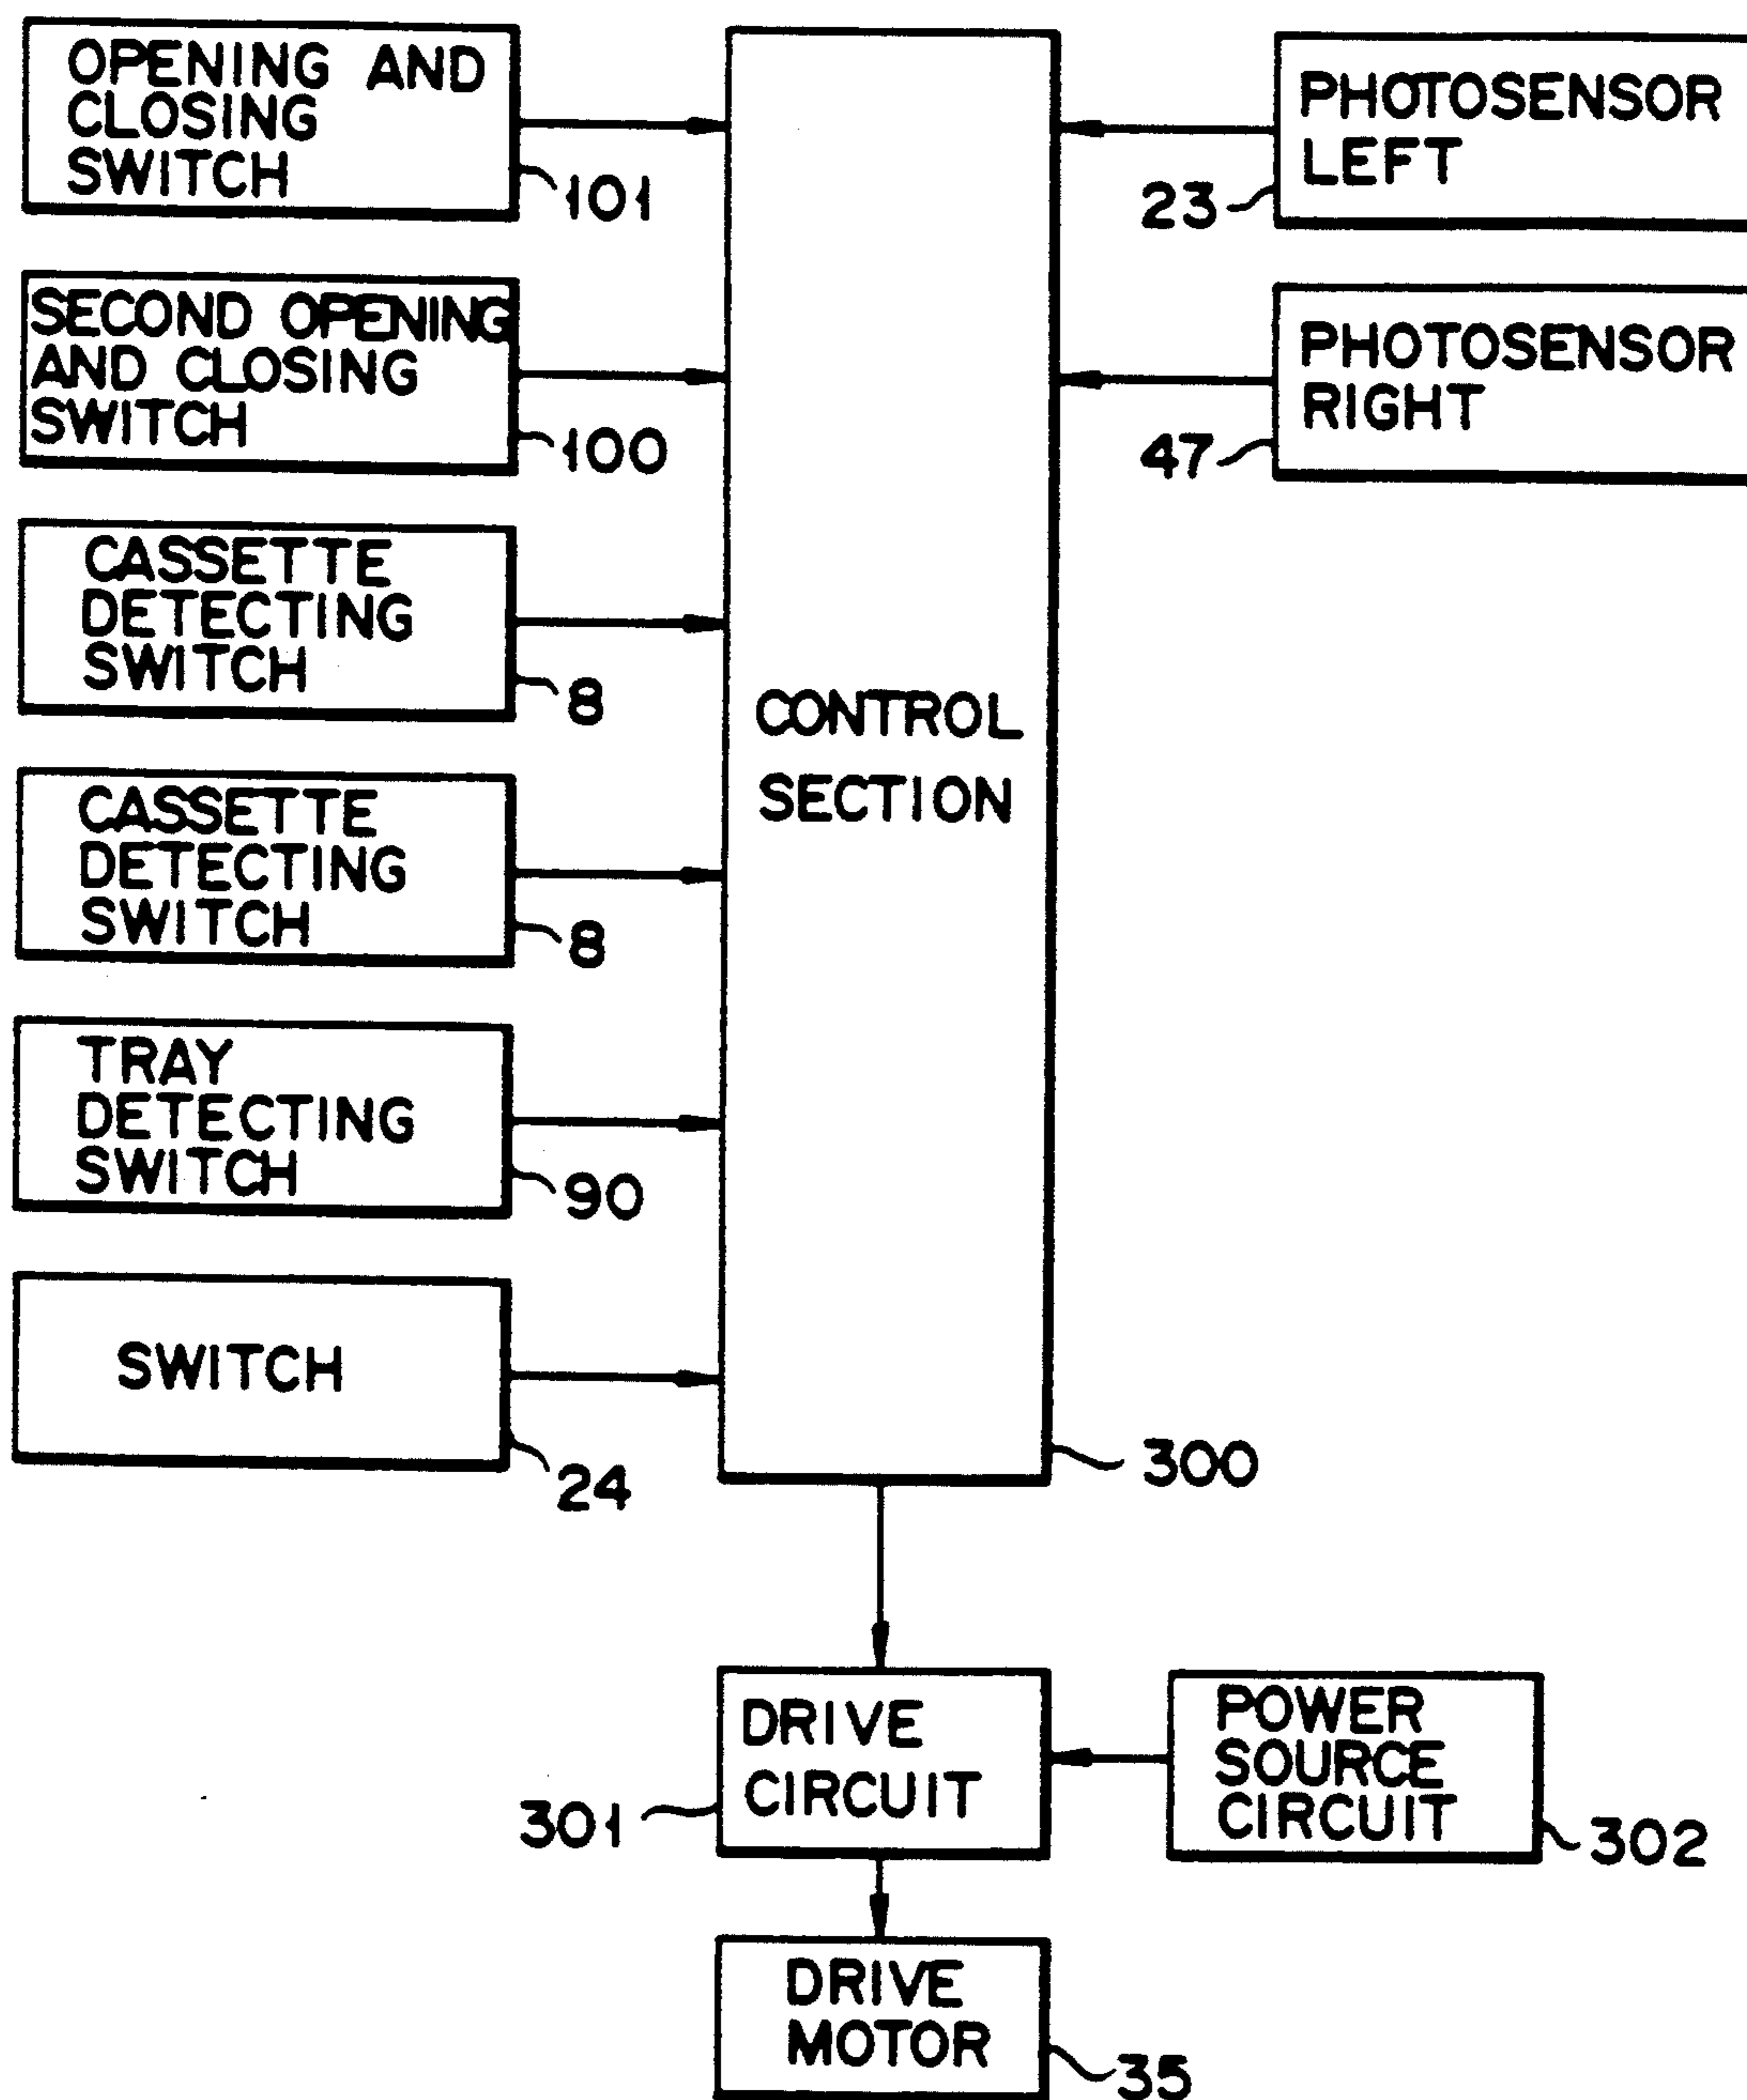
OPENING AND CLOSING SWITCH
101

SECOND OPENING AND CLOSING SWITCH
100

CASSETTE DETECTING SWITCH
8

CASSETTE DETECTING SWITCH
8

TRAY DETECTING SWITCH
90

SWITCH
24

CONTROL SECTION
300

PHOTOSENSOR LEFT
23

PHOTOSENSOR RIGHT
47

DRIVE CIRCUIT
301

POWER SOURCE CIRCUIT
302

DRIVE MOTOR
35